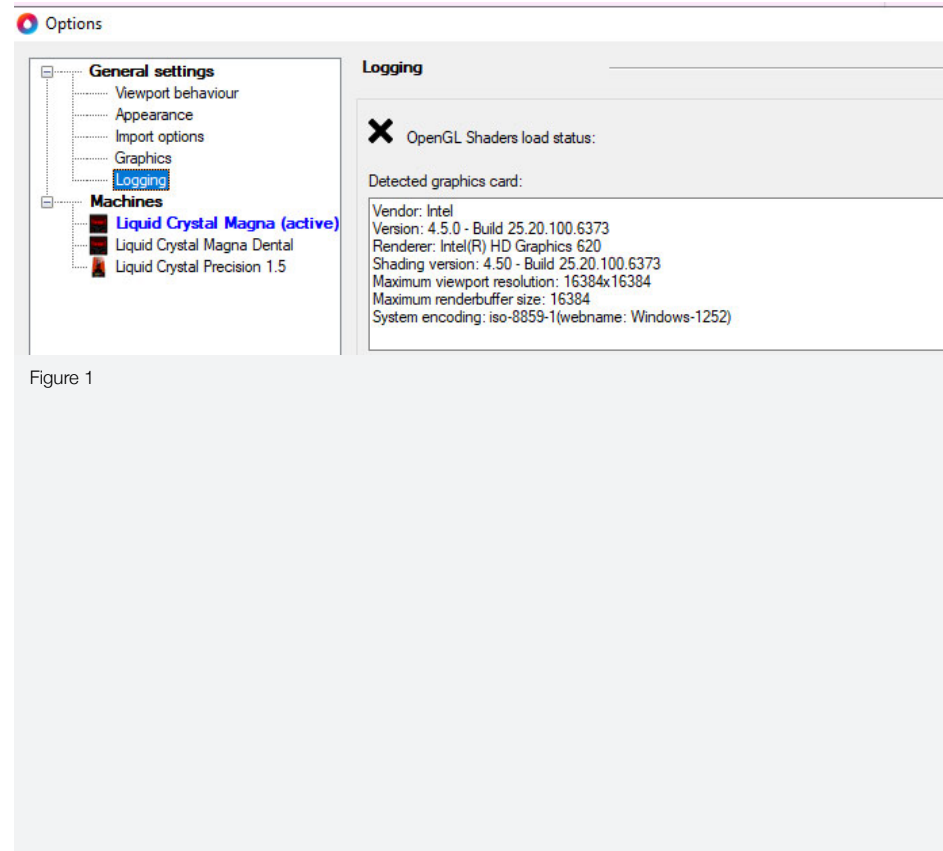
Options

General settings
Viewport behaviour
Appearance
Import options
Graphics
Logging
Machines
Liquid Crystal Magna (active)
Liquid Crystal Magna Dental
Liquid Crystal Precision 1.5

Logging

OpenGL Shaders load status:

Detected graphics card:

Vendor: Intel
Version: 4.5.0 - Build 25.20.100.6373
Renderer: Intel(R) HD Graphics 620
Shading version: 4.50 - Build 25.20.100.6373
Maximum viewport resolution: 16384x16384
Maximum renderbuffer size: 16384
System encoding: iso-8859-1(webname: Windows-1252)

Figure 1